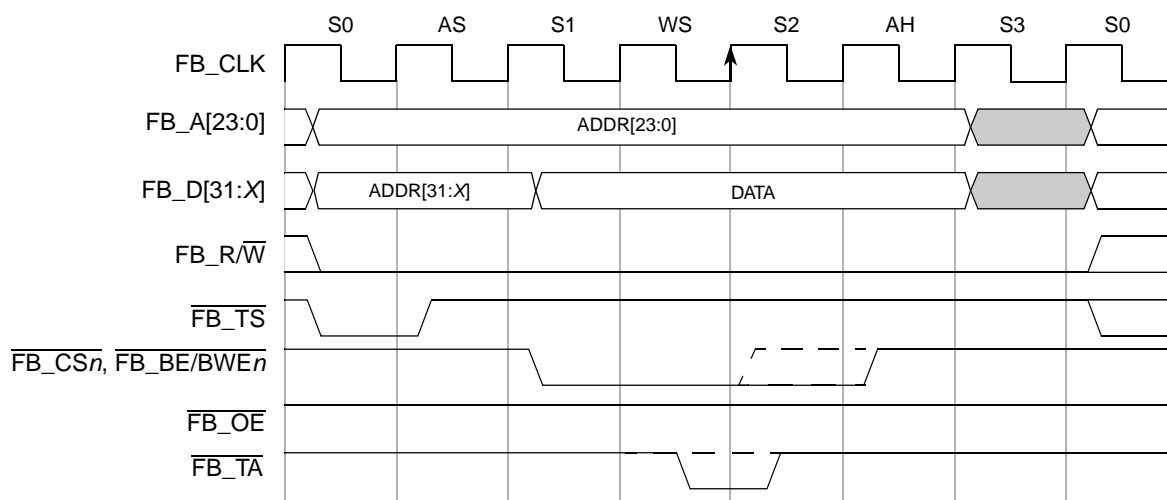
S0 AS S1 WS S2 AH S3 S0

FB_CLK

FB_A[23:0]

ADDR[23:0]

FB_D[31:$X$]

ADDR[31:$X$]

DATA

FB_R/$\overline{\text{W}}$

$\overline{\text{FB\_TS}}$

$\overline{\text{FB\_CS}n}$, $\overline{\text{FB\_BE/BWE}n}$

$\overline{\text{FB\_OE}}$

$\overline{\text{FB\_TA}}$